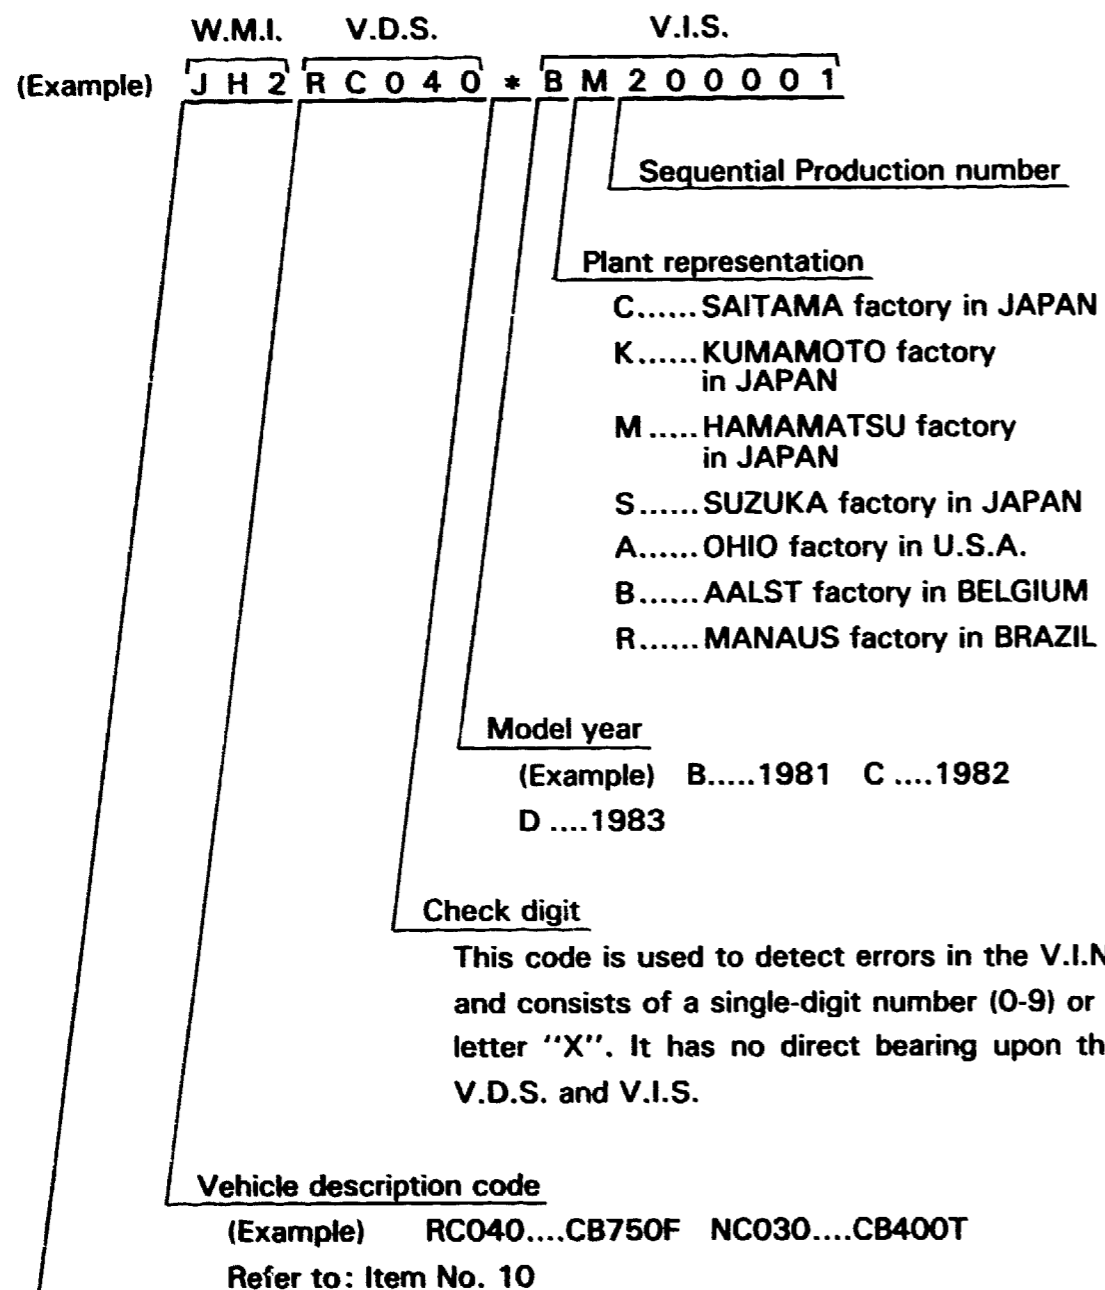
W.M.I. V.D.S. V.I.S.

(Example) J H 2 R C 0 4 0 * B M 2 0 0 0 0 1

Sequential Production number

Plant representation

C......SAITAMA factory in JAPAN

K......KUMAMOTO factory in JAPAN

M .....HAMAMATSU factory in JAPAN

S......SUZUKA factory in JAPAN

A......OHIO factory in U.S.A.

B......AALST factory in BELGIUM

R......MANAUS factory in BRAZIL

Model year

(Example) B.....1981 C ....1982

D ....1983

Check digit

This code is used to detect errors in the V.I.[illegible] and consists of a single-digit number (0-9) or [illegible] letter "X". It has no direct bearing upon th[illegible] V.D.S. and V.I.S.

Vehicle description code

(Example) RC040....CB750F NC030....CB400T

Refer to: Item No. 10